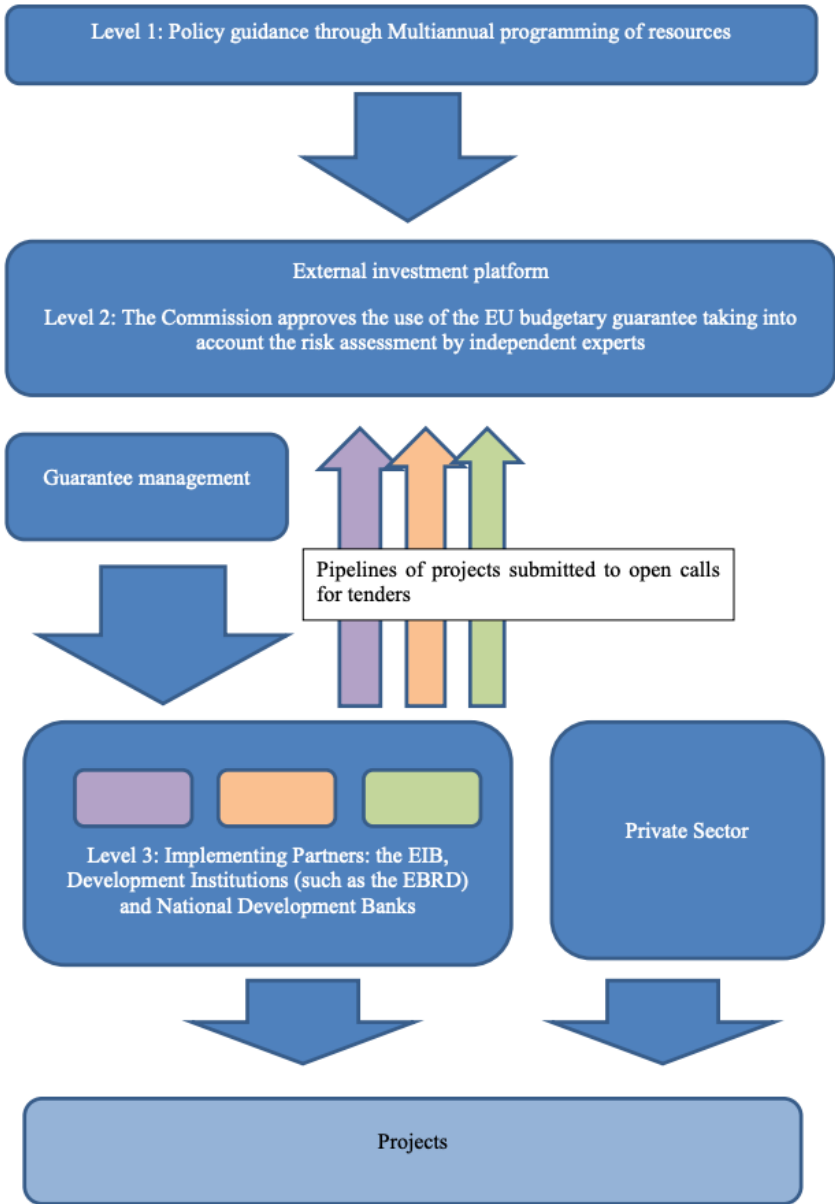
Level 1: Policy guidance through Multiannual programming of resources

External investment platform

Level 2: The Commission approves the use of the EU budgetary guarantee taking into account the risk assessment by independent experts

Guarantee management

Pipelines of projects submitted to open calls for tenders

Level 3: Implementing Partners: the EIB, Development Institutions (such as the EBRD) and National Development Banks

Private Sector

Projects